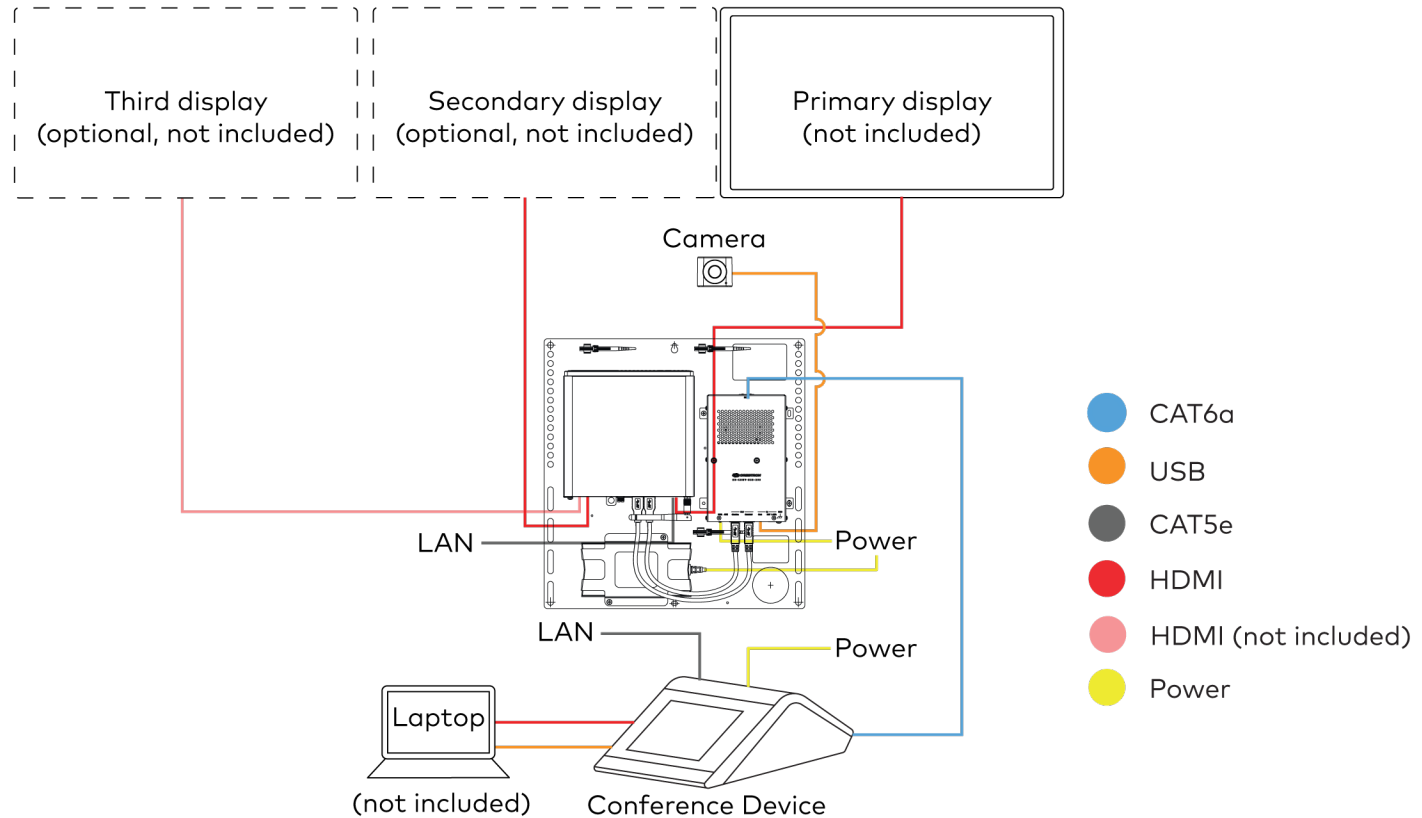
Third display
(optional, not included)

Secondary display
(optional, not included)

Primary display
(not included)

Camera

LAN

Power

LAN

Power

Laptop

(not included)

Conference Device

CAT6a
USB
CAT5e
HDMI
HDMI (not included)
Power